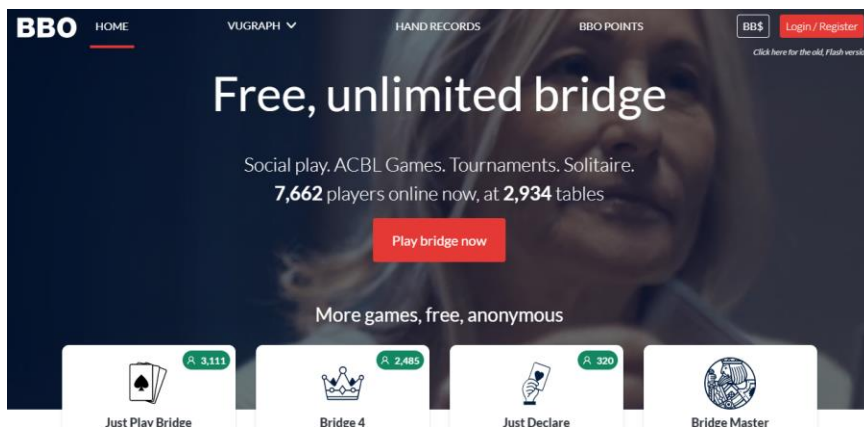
BBO HOME VUGRAPH HAND RECORDS BBO POINTS BB$ Login / Register

Click here for the old, Flash versi

Free, unlimited bridge

Social play. ACBL Games. Tournaments. Solitaire.
**7,662** players online now, at **2,934** tables

Play bridge now

More games, free, anonymous

3,111
Just Play Bridge

2,485
Bridge 4

320
Just Declare

Bridge Master